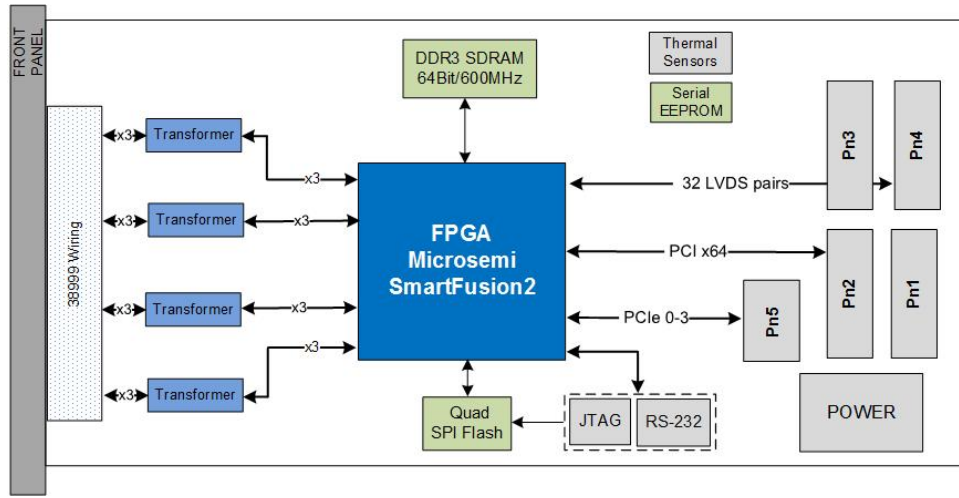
FRONT PANEL

DDR3 SDRAM
64Bit/600MHz

Thermal Sensors

Serial EEPROM

38999 Wiring

x3
Transformer
x3

x3
Transformer
x3

x3
Transformer
x3

x3
Transformer
x3

FPGA
Microsemi
SmartFusion2

32 LVDS pairs

Pn3

Pn4

PCI x64

Pn2

Pn1

PCIe 0-3

Pn5

Quad SPI Flash

JTAG

RS-232

POWER